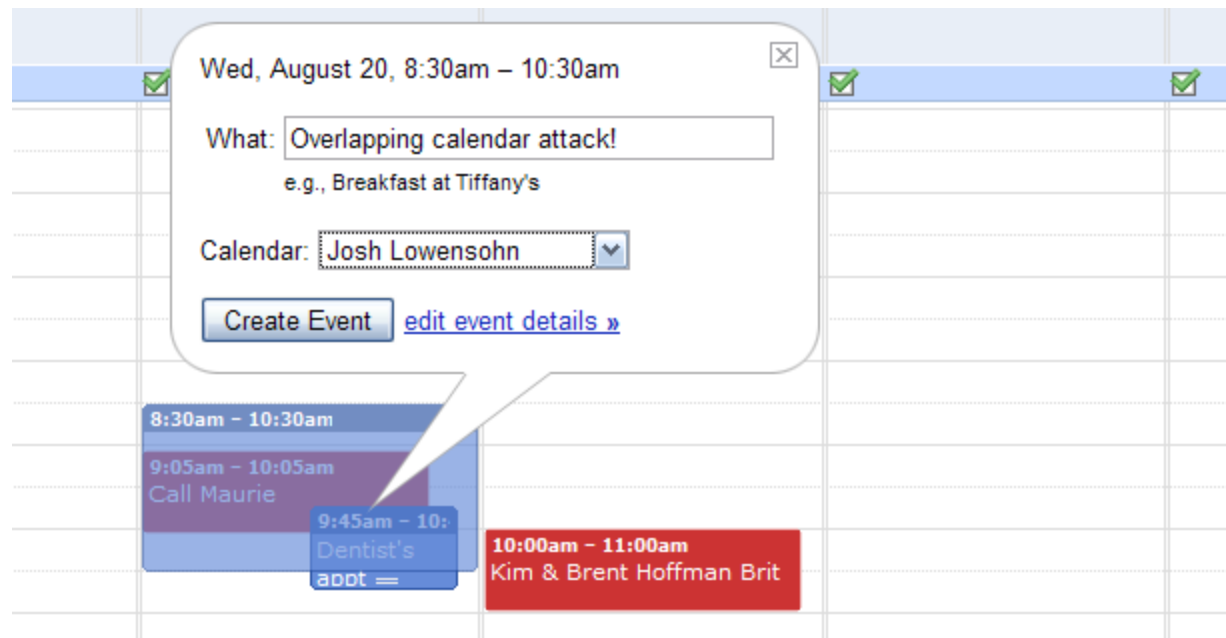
Wed, August 20, 8:30am – 10:30am

What: Overlapping calendar attack!

e.g., Breakfast at Tiffany's

Calendar: Josh Lowensohn

Create Event edit event details »

8:30am – 10:30am

9:05am – 10:05am
Call Maurie

9:45am – 10:
Dentist's appt

10:00am – 11:00am
Kim & Brent Hoffman Brit